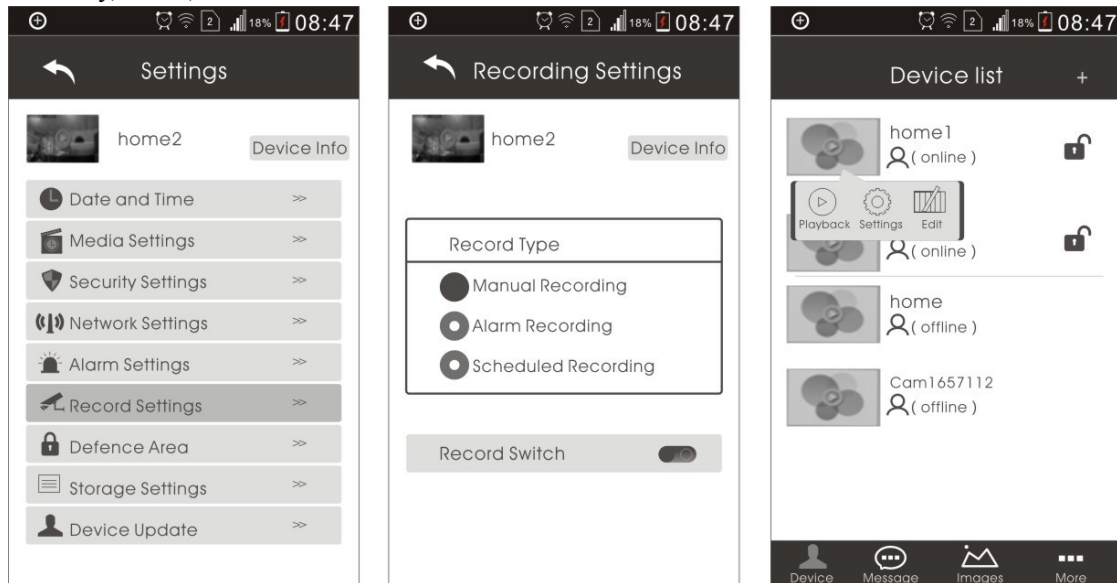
2 18% 08:47

Settings

home2

Device Info

Date and Time >>

Media Settings >>

Security Settings >>

Network Settings >>

Alarm Settings >>

Record Settings >>

Defence Area >>

Storage Settings >>

Device Update >>

2 18% 08:47

Recording Settings

home2

Device Info

Record Type

Manual Recording

Alarm Recording

Scheduled Recording

Record Switch

2 18% 08:47

Device list +

home1

( online )

Playback Settings Edit

( online )

home

( offline )

Cam1657112

( offline )

Device Message Images More